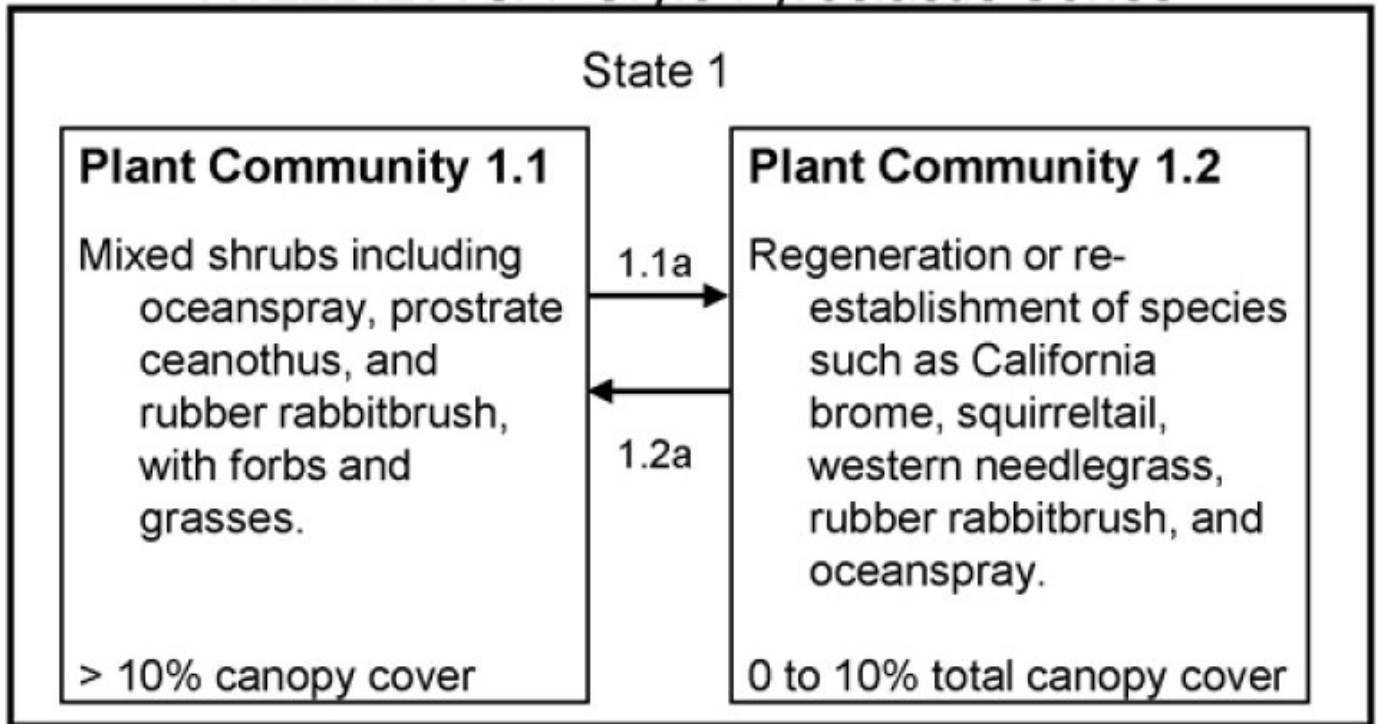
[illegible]

State 1

**Plant Community 1.1**

Mixed shrubs including oceanspray, prostrate ceanothus, and rubber rabbitbrush, with forbs and grasses.

> 10% canopy cover

1.1a

1.2a

**Plant Community 1.2**

Regeneration or re-establishment of species such as California brome, squirreltail, western needlegrass, rubber rabbitbrush, and oceanspray.

0 to 10% total canopy cover